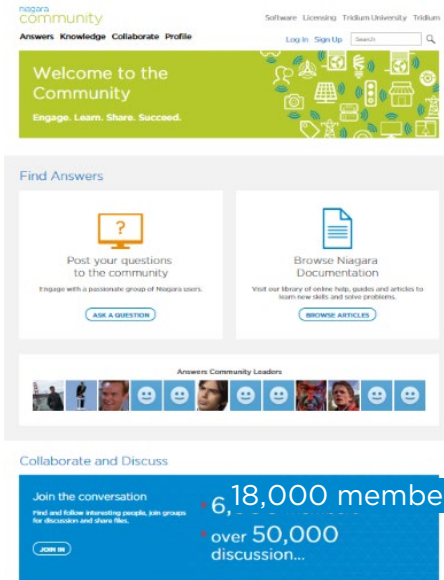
niagara community

Software Licensing Tridium University Tridium

Answers Knowledge Collaborate Profile

Log In Sign Up Search

Welcome to the Community

Engage. Learn. Share. Succeed.

Find Answers

Post your questions to the community

Engage with a passionate group of Niagara users.

ASK A QUESTION

Browse Niagara Documentation

Visit our library of online help, guides and articles to learn new skills and solve problems.

BROWSE ARTICLES

Answers Community Leaders

Collaborate and Discuss

Join the conversation

Find and follow interesting people, join groups for discussion and share files.

JOIN IN

• 6,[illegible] 18,000 membe

• over 50,000 discussion...